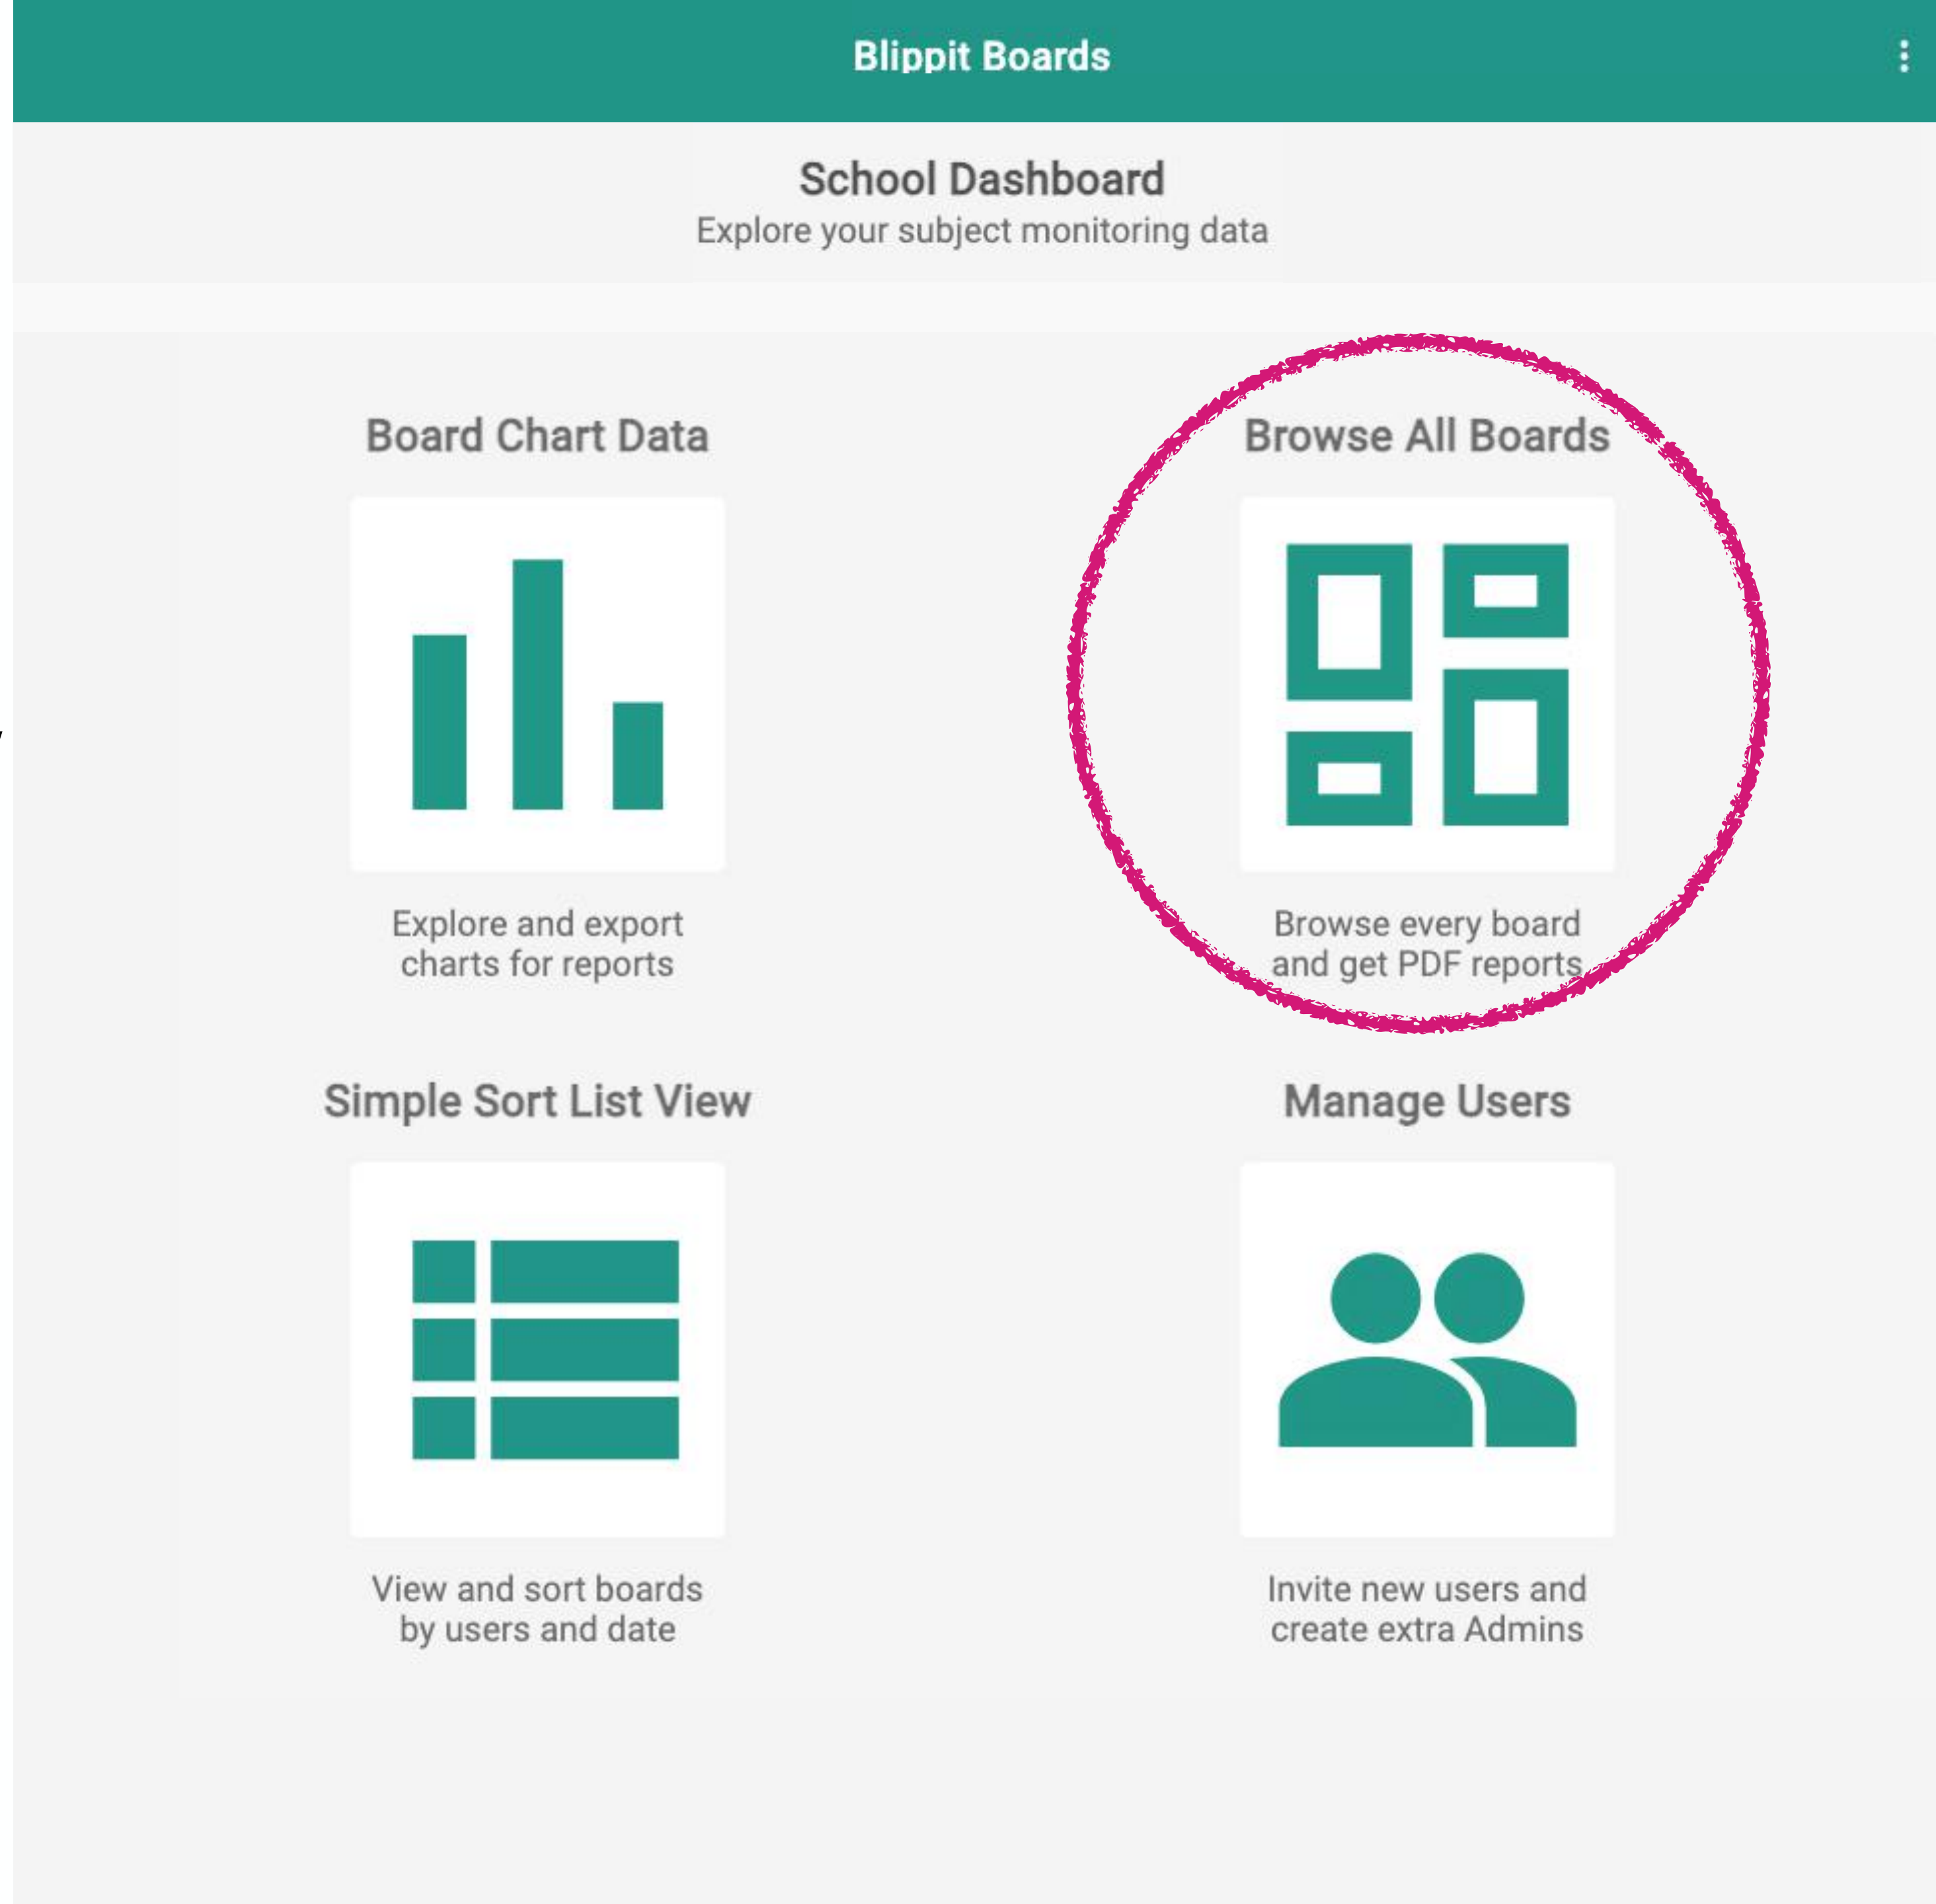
Blippit Boards

School Dashboard
Explore your subject monitoring data

Board Chart Data

Explore and export charts for reports

Browse All Boards

Browse every board and get PDF reports

Simple Sort List View

View and sort boards by users and date

Manage Users

Invite new users and create extra Admins